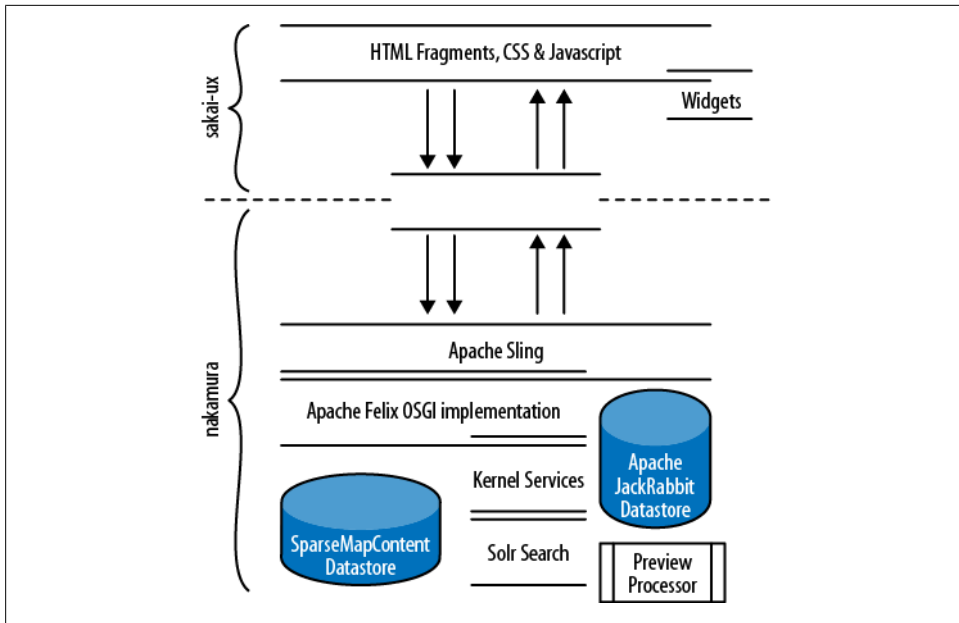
sakai-ux

HTML Fragments, CSS & Javascript

Widgets

nakamura

Apache Sling

Apache Felix OSGI implementation

Apache JackRabbit Datastore

Kernel Services

SparseMapContent Datastore

Solr Search

Preview Processor